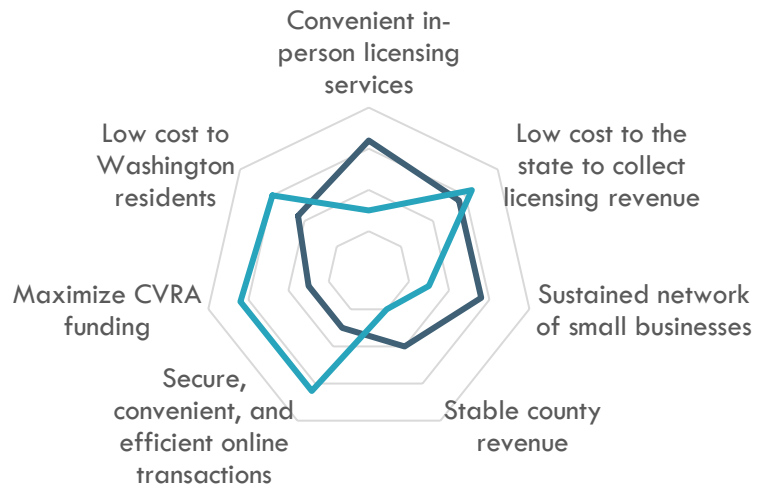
Convenient in-person licensing services

Low cost to the state to collect licensing revenue

Sustained network of small businesses

Stable county revenue

Secure, convenient, and efficient online transactions

Maximize CVRA funding

Low cost to Washington residents